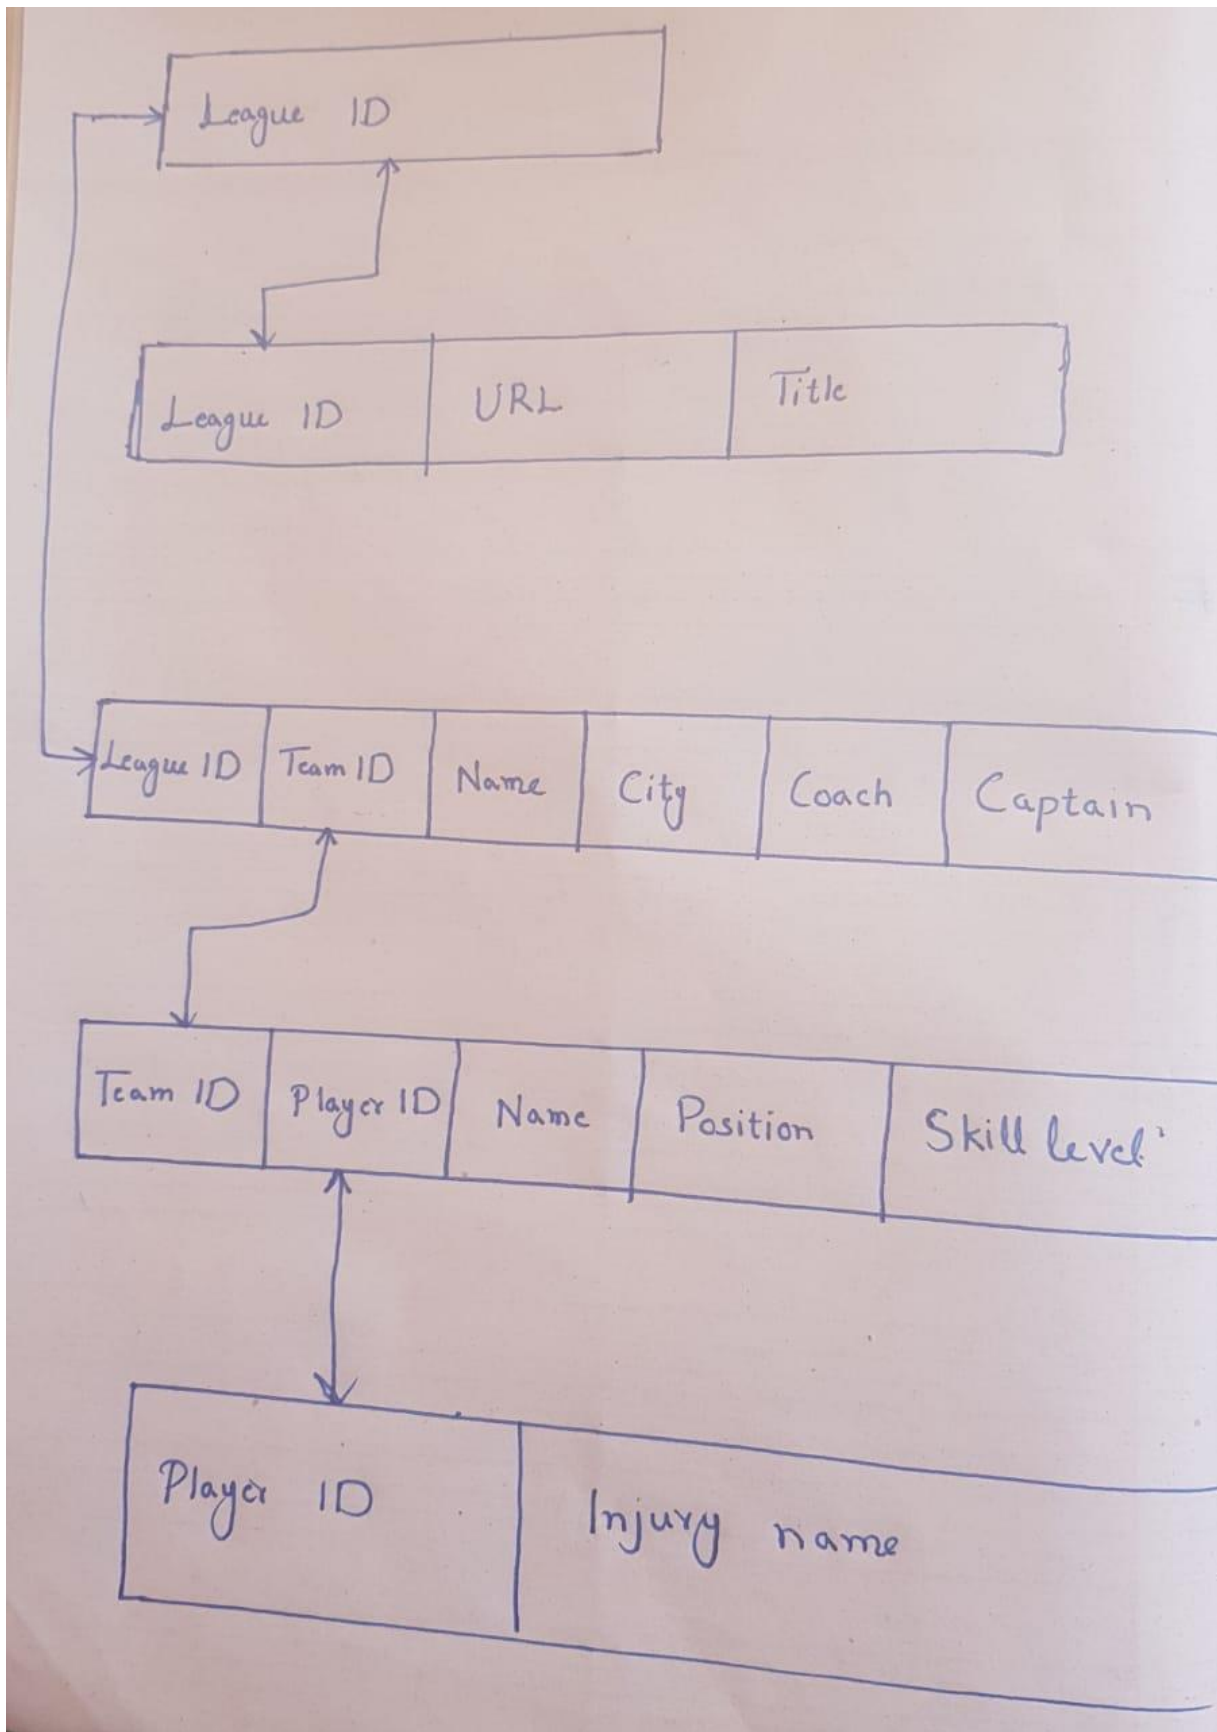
League ID

| League ID | URL | Title |
|---|---|---|

| League ID | Team ID | Name | City | Coach | Captain |
|---|---|---|---|---|---|

| Team ID | Player ID | Name | Position | Skill level |
|---|---|---|---|---|

| Player ID | Injury name |
|---|---|